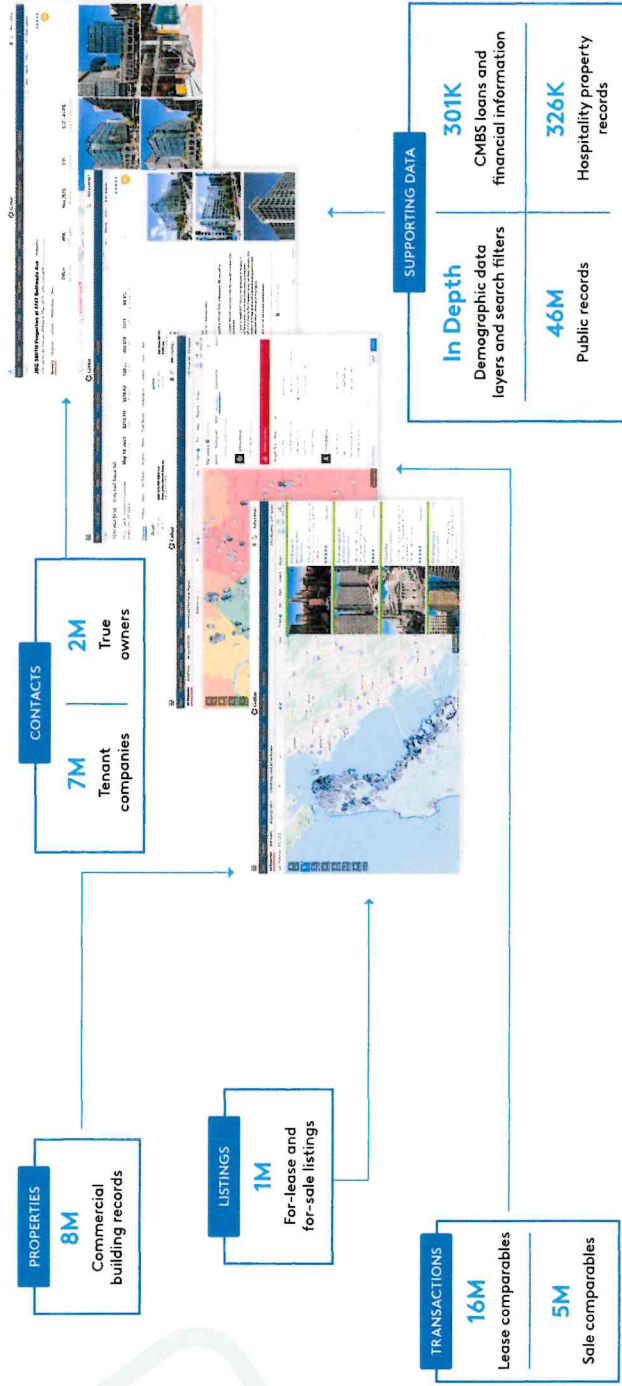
PROPERTIES
8M
Commercial building records

LISTINGS
1M
For-lease and for-sale listings

TRANSACTIONS
16M
Lease comparables
5M
Sale comparables

CONTACTS
7M
Tenant companies
2M
True owners

SUPPORTING DATA
In Depth
Demographic data layers and search filters
301K
CMBS loans and financial information
46M
Public records
326K
Hospitality property records